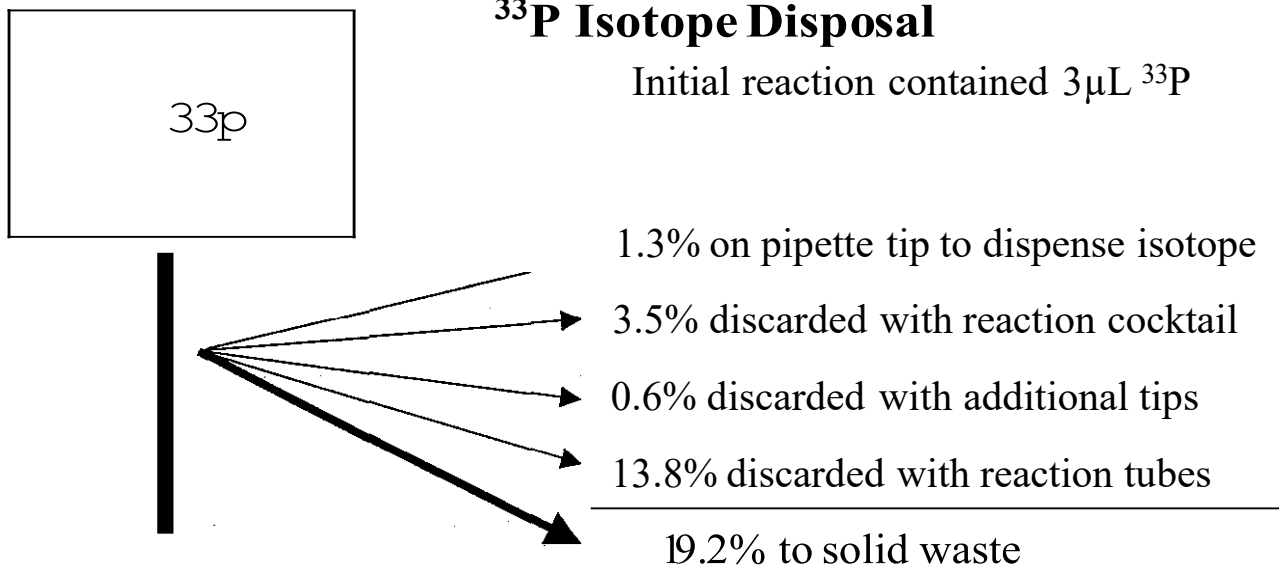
33p

$^{33}$P Isotope Disposal

Initial reaction contained 3μL $^{33}$P

1.3% on pipette tip to dispense isotope

3.5% discarded with reaction cocktail

0.6% discarded with additional tips

13.8% discarded with reaction tubes

19.2% to solid waste